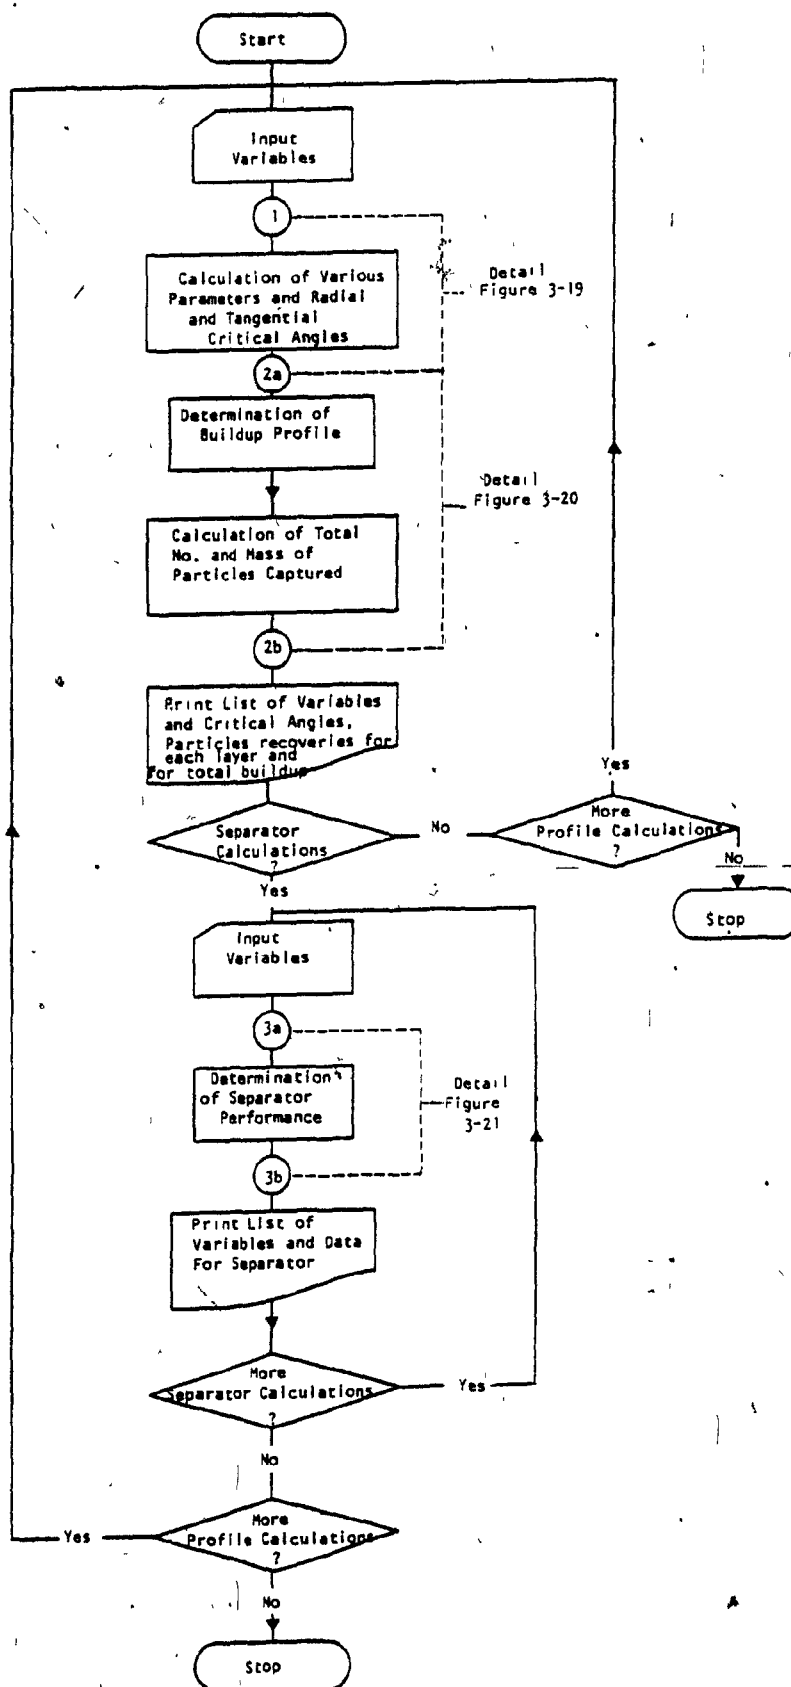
Start

Input Variables

1

Calculation of Various Parameters and Radial and Tangential Critical Angles

Detail Figure 3-19

2a

Determination of Buildup Profile

Detail Figure 3-20

Calculation of Total No. and Mass of Particles Captured

2b

Print List of Variables and Critical Angles, Particles recoveries for each layer and for total buildup

Separator Calculations ?

No

More Profile Calculations ?

Yes

No

Stop

Yes

Input Variables

3a

Determination of Separator Performance

Detail Figure 3-21

3b

Print List of Variables and Data For Separator

More Separator Calculations ?

Yes

No

More Profile Calculations ?

Yes

No

Stop